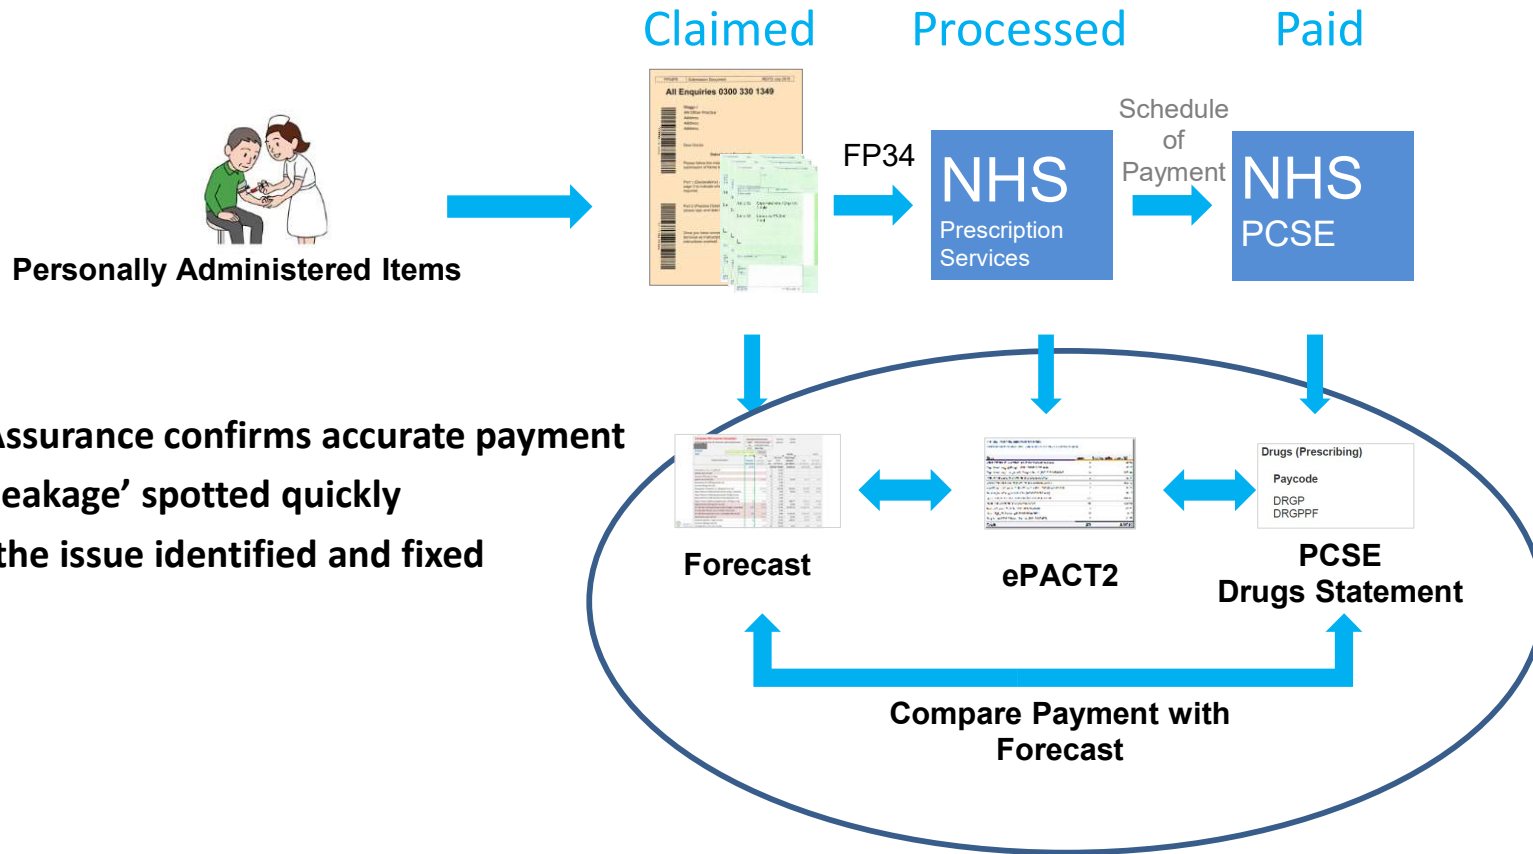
Claimed Processed Paid

Personally Administered Items

All Enquiries 0300 330 1349

FP34

NHS
Prescription Services

Schedule of Payment

NHS
PCSE

ssurance confirms accurate payment
eakage' spotted quickly
the issue identified and fixed

Forecast

ePACT2

Drugs (Prescribing)
Paycode
DRGP
DRGPPF

PCSE
Drugs Statement

Compare Payment with Forecast